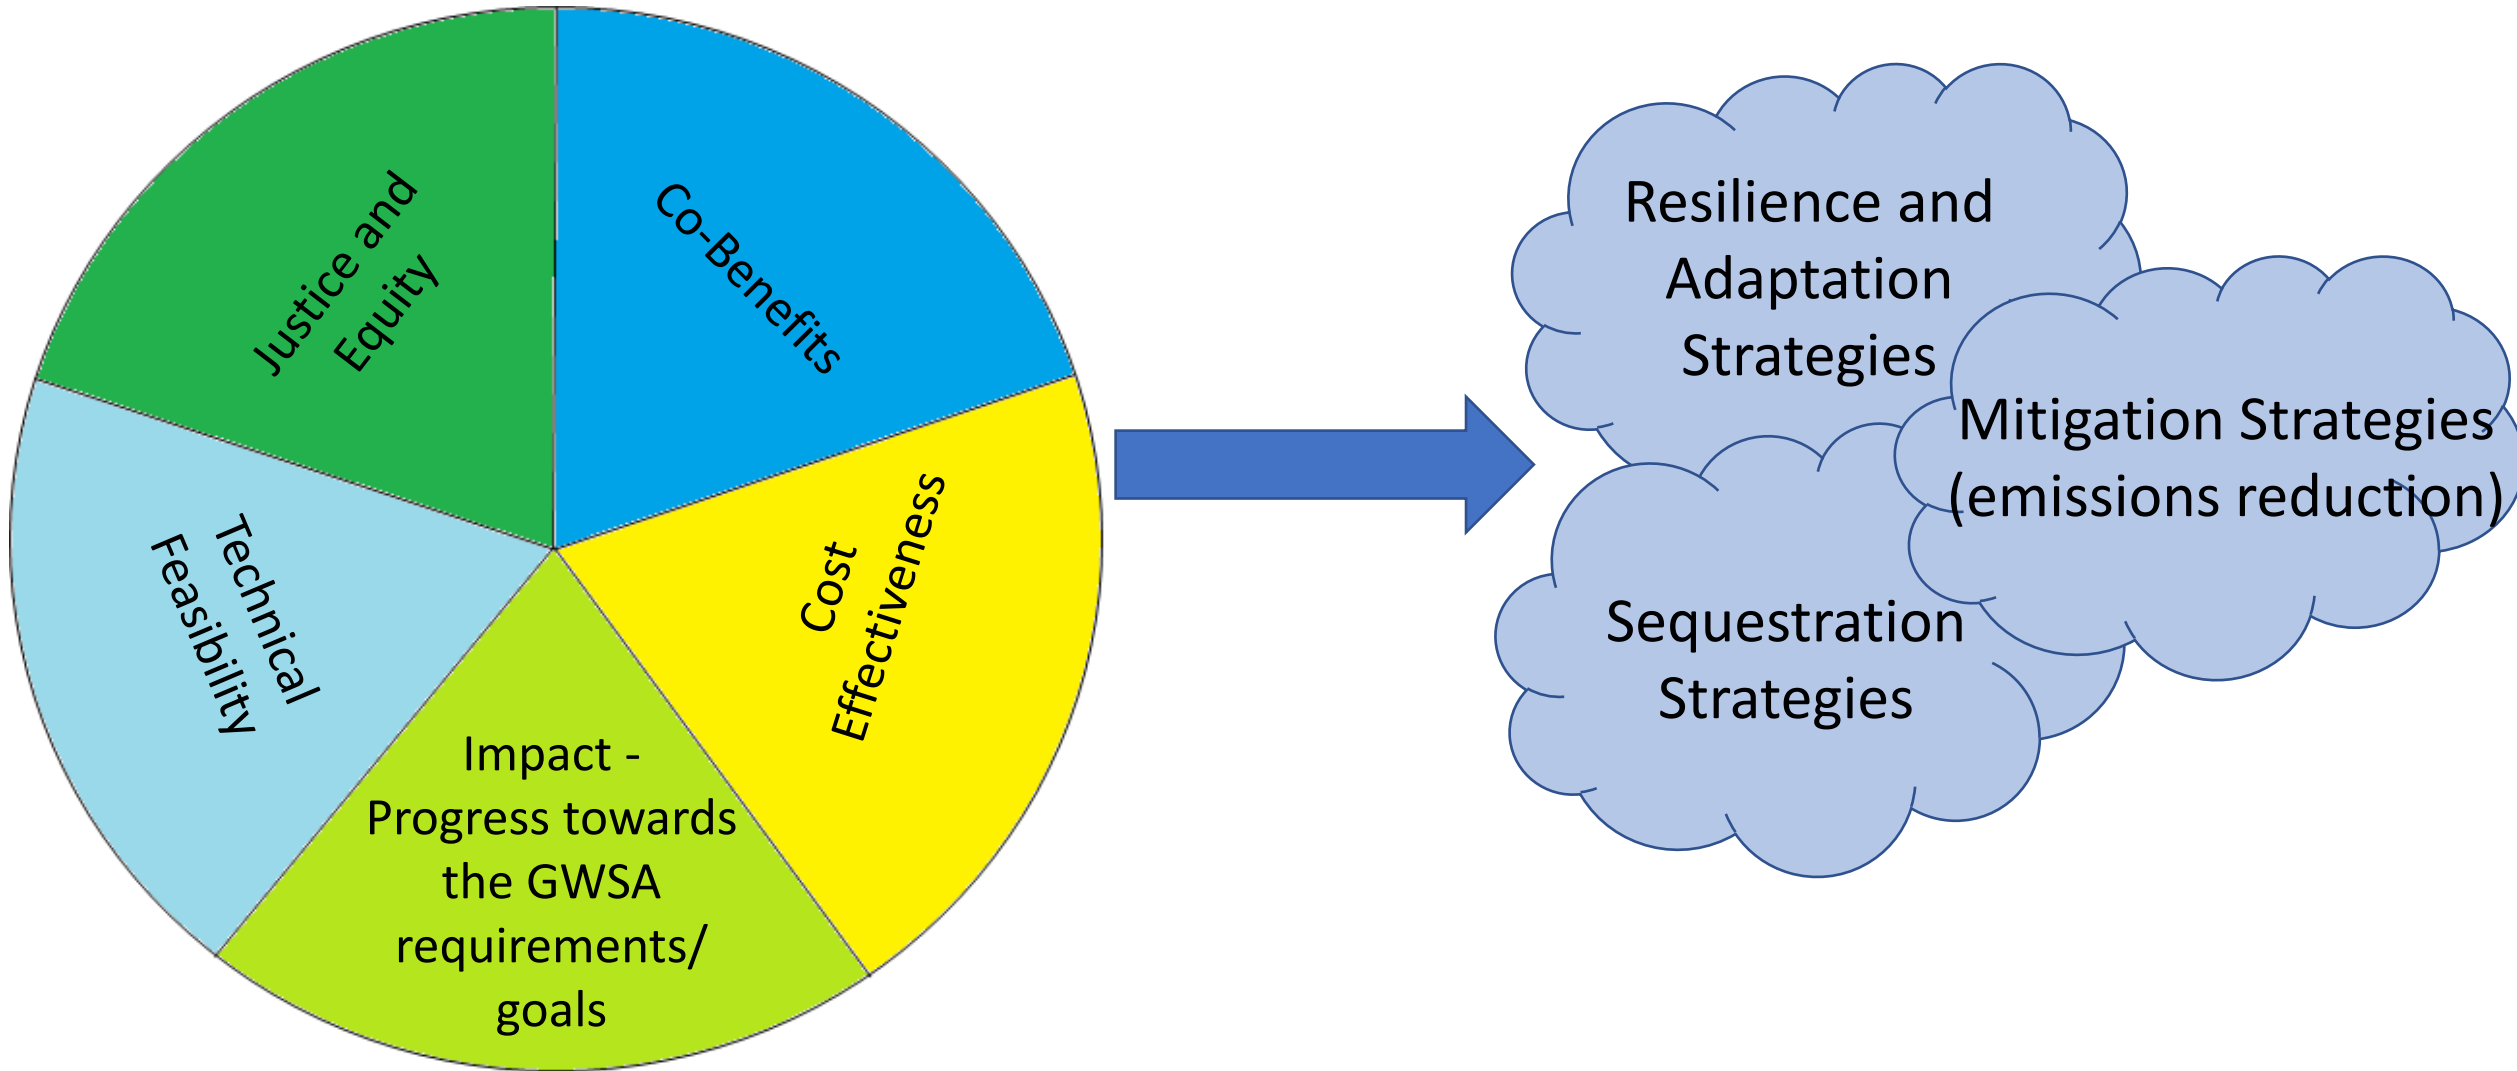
Justice and Equity

Co-Benefits

Technical Feasibility

Cost Effectiveness

Impact - Progress towards the GWSA requirements/ goals

Resilience and Adaptation Strategies

Mitigation Strategies (emissions reduction)

Sequestration Strategies